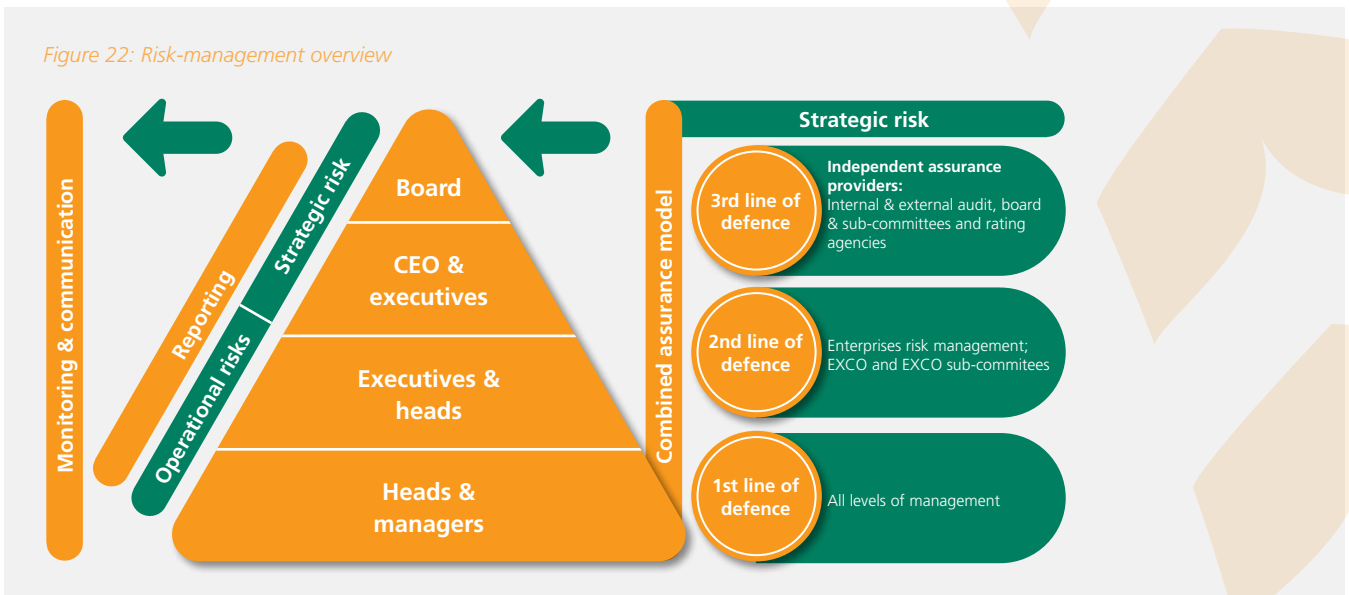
Figure 22: Risk-management overview

Monitoring & communication

Reporting

Operational risks

Strategic risk

Board

CEO & executives

Executives & heads

Heads & managers

Combined assurance model

Strategic risk

3rd line of defence

Independent assurance providers:
Internal & external audit, board & sub-committees and rating agencies

2nd line of defence

Enterprises risk management; EXCO and EXCO sub-commitees

1st line of defence

All levels of management